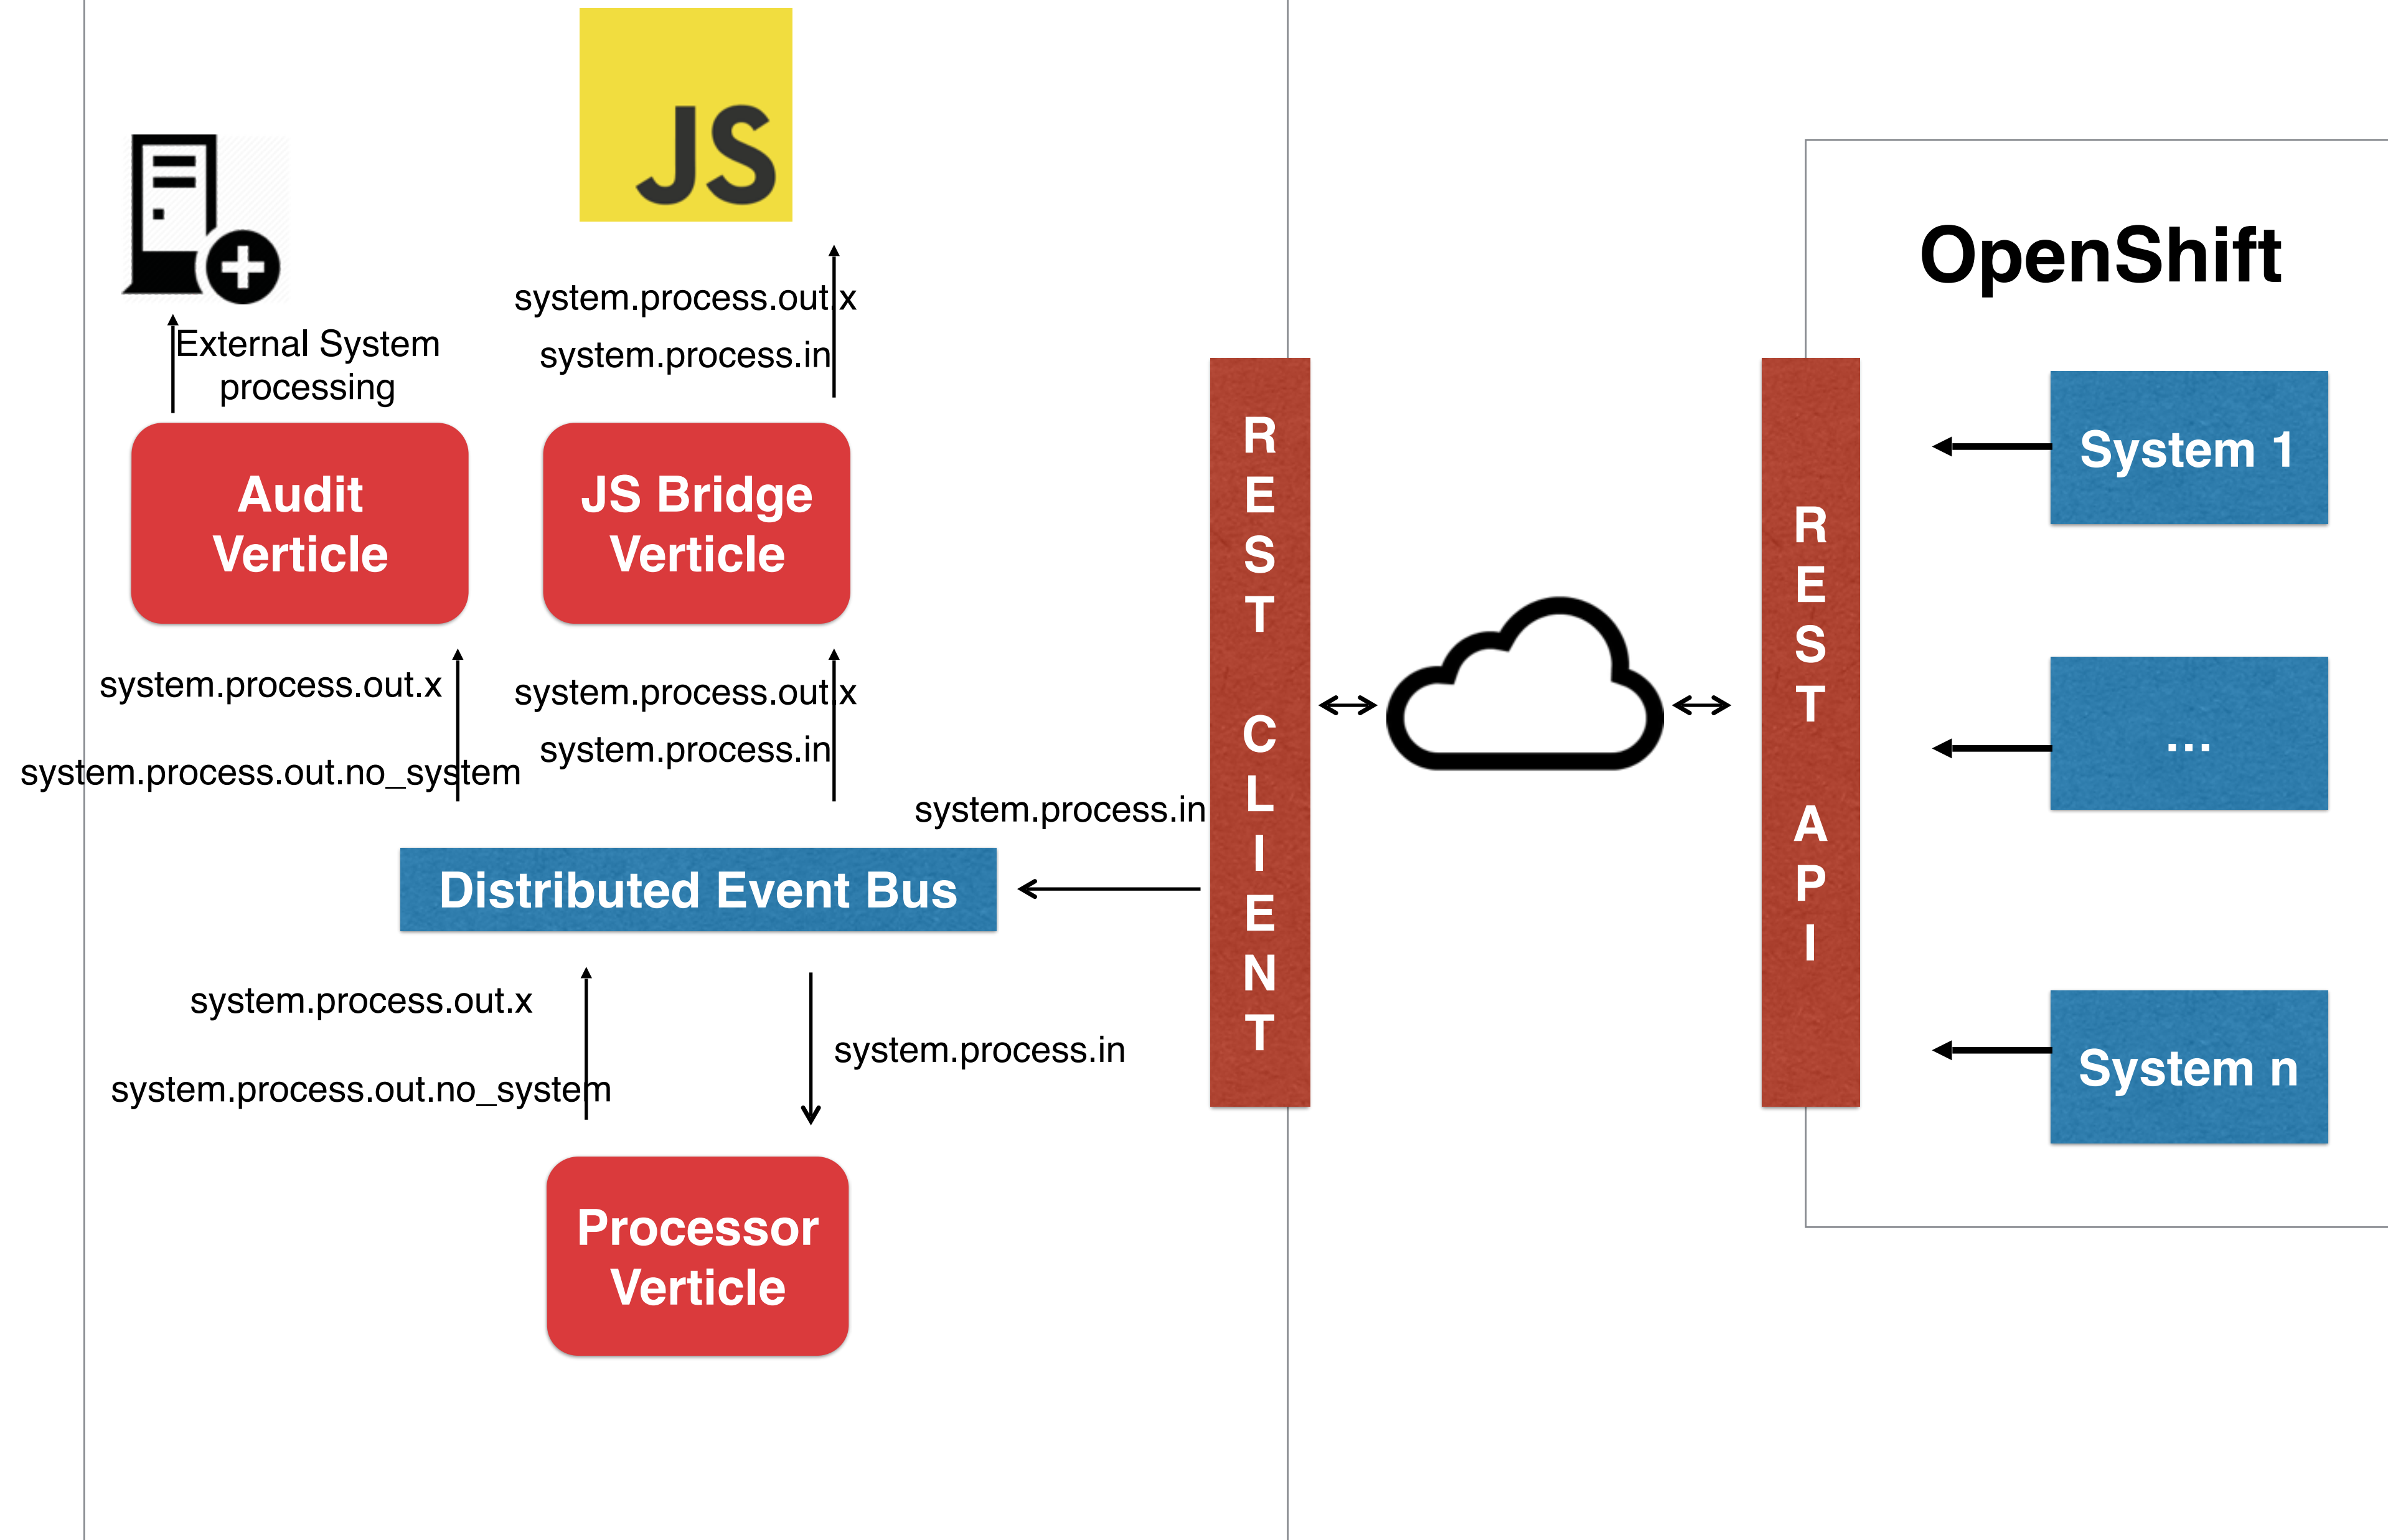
JS

system.process.out.x
system.process.in

External System processing

Audit Verticle

JS Bridge Verticle

system.process.out.x
system.process.out.no_system

system.process.out.x
system.process.in

system.process.in

Distributed Event Bus

system.process.out.x
system.process.out.no_system

system.process.in

Processor Verticle

REST CLIENT

REST API

OpenShift

System 1

...

System n